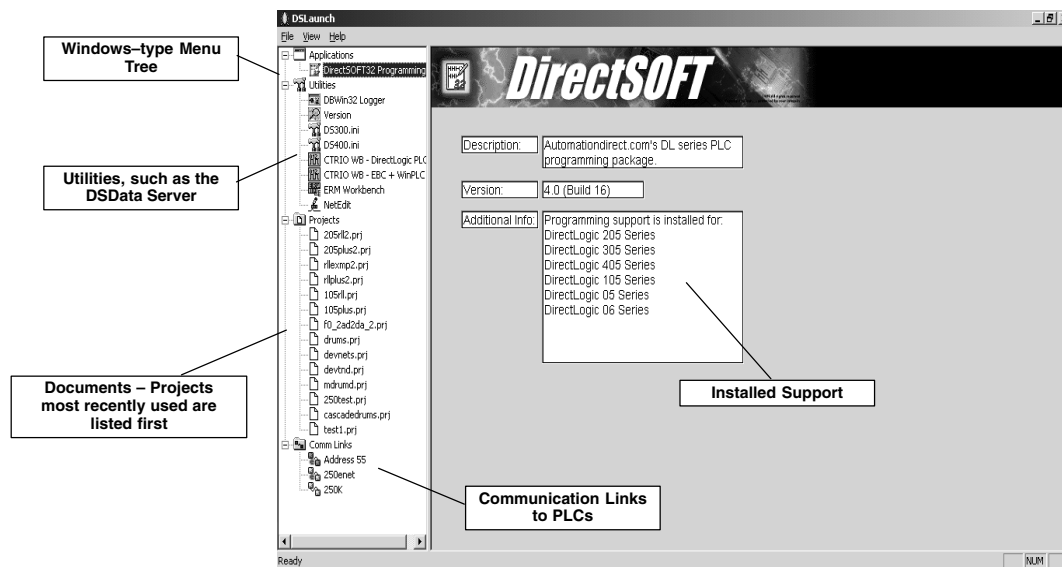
DSLaunch

File View Help

Windows–type Menu Tree

Applications
DirectSOFT32 Programming
Utilities
DBWin32 Logger
Version
DS300.ini
DS400.ini
CTRIO WB - DirectLogic PLC
CTRIO WB - EBC + WinPLC
ERM Workbench
NetEdit
Projects
205rll2.prj
205plus2.prj
rllexmp2.prj
rllplus2.prj
105rll.prj
105plus.prj
f0_2ad2da_2.prj
drums.prj
devnets.prj
devtnd.prj
mdrumd.prj
250test.prj
cascadedrums.prj
test1.prj
Comm Links
Address 55
250enet
250K

Utilities, such as the DSData Server

Documents – Projects most recently used are listed first

DirectSOFT

Description: Automationdirect.com's DL series PLC programming package.

Version: 4.0 (Build 16)

Additional Info: Programming support is installed for:
DirectLogic 205 Series
DirectLogic 305 Series
DirectLogic 405 Series
DirectLogic 105 Series
DirectLogic 05 Series
DirectLogic 06 Series

Installed Support

Communication Links to PLCs

Ready

NUM